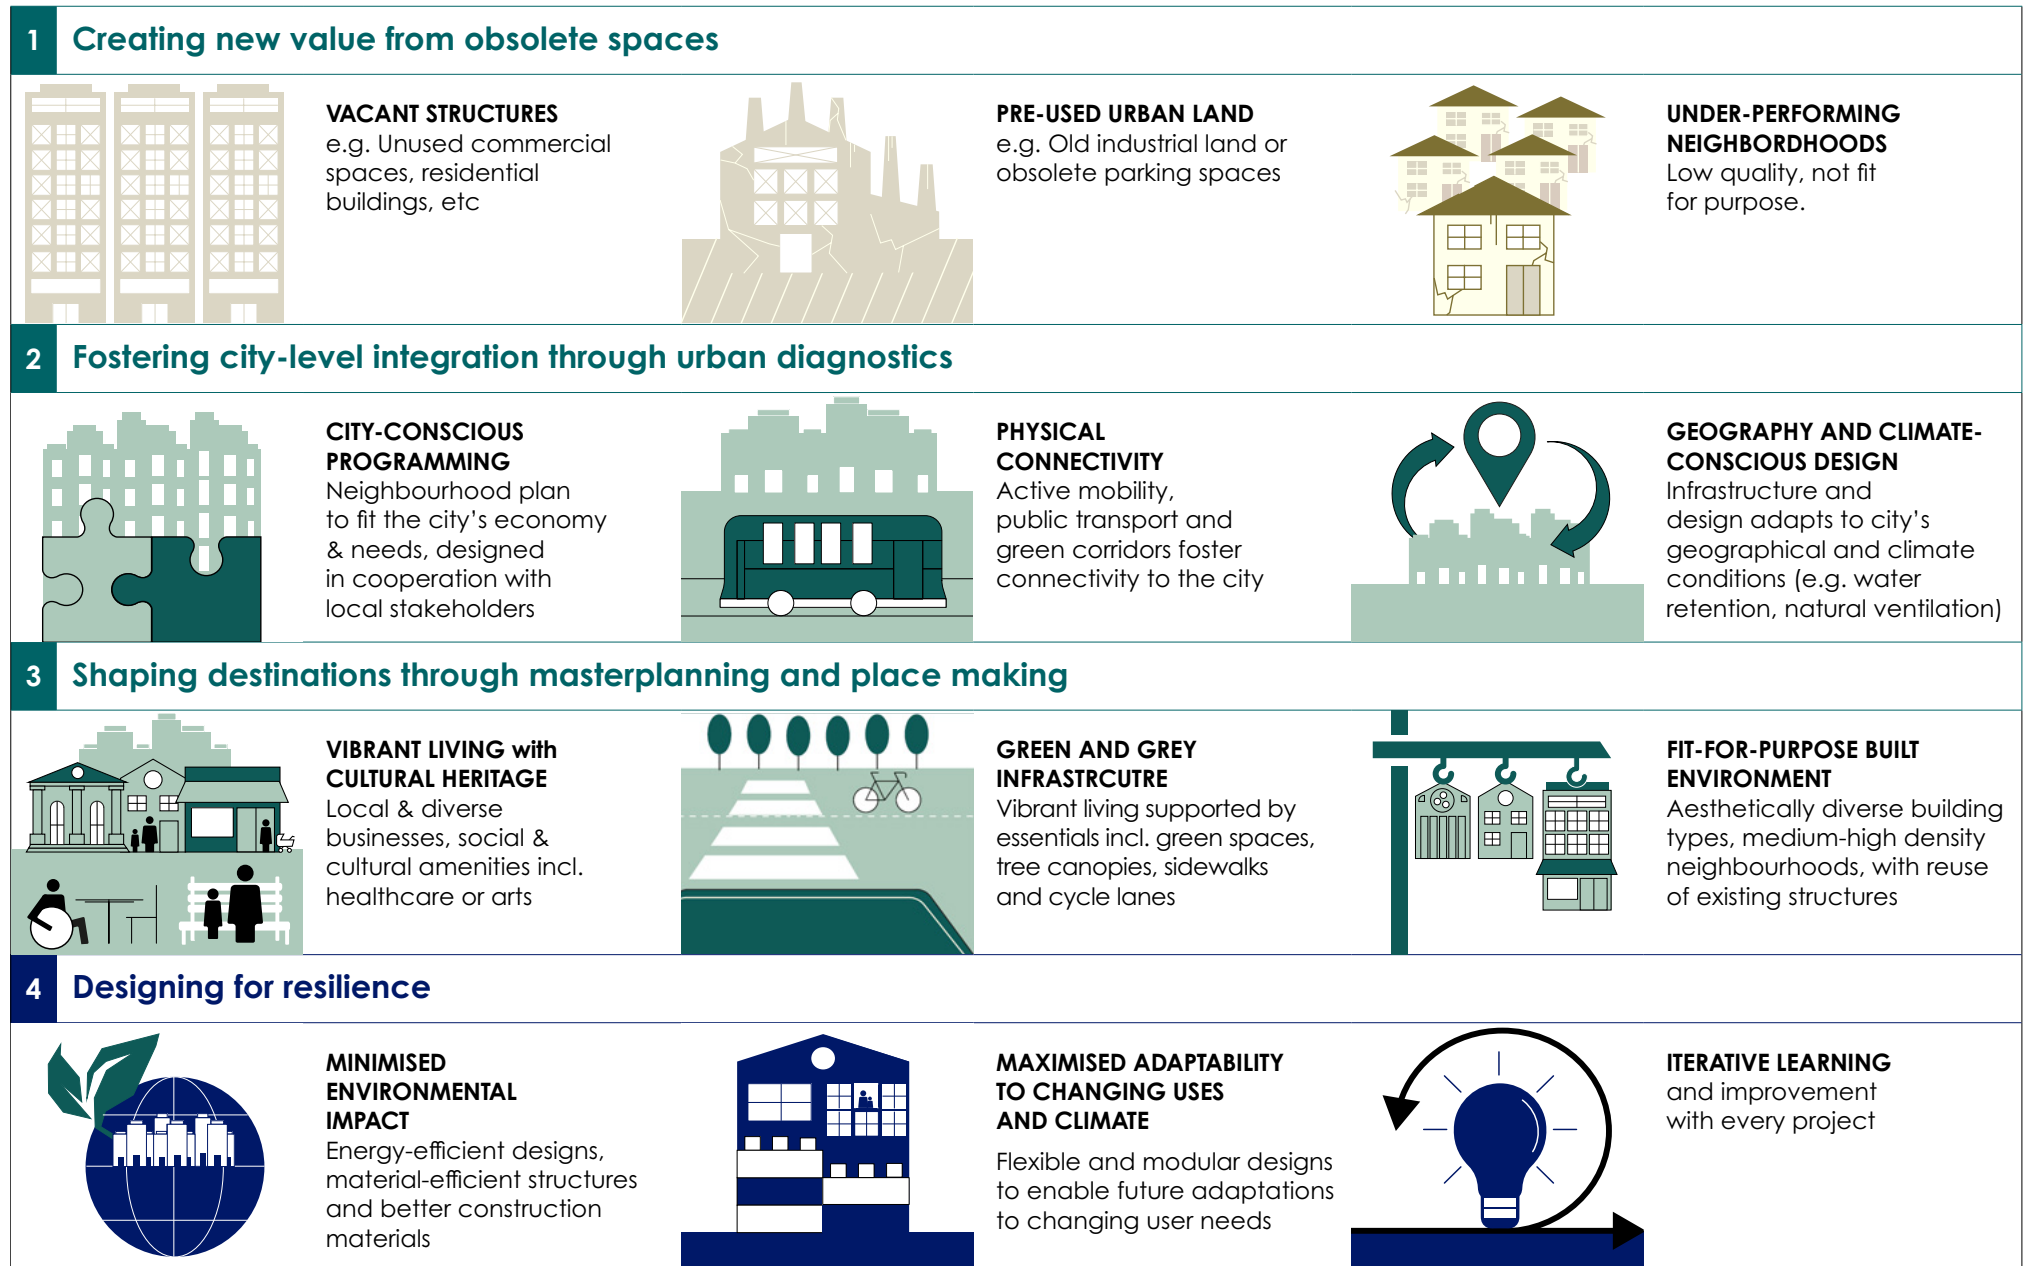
1 Creating new value from obsolete spaces

VACANT STRUCTURES
e.g. Unused commercial spaces, residential buildings, etc

PRE-USED URBAN LAND
e.g. Old industrial land or obsolete parking spaces

UNDER-PERFORMING NEIGHBORDHOODS
Low quality, not fit for purpose.

2 Fostering city-level integration through urban diagnostics

CITY-CONSCIOUS PROGRAMMING
Neighbourhood plan to fit the city's economy & needs, designed in cooperation with local stakeholders

PHYSICAL CONNECTIVITY
Active mobility, public transport and green corridors foster connectivity to the city

GEOGRAPHY AND CLIMATE-CONSCIOUS DESIGN
Infrastructure and design adapts to city's geographical and climate conditions (e.g. water retention, natural ventilation)

3 Shaping destinations through masterplanning and place making

VIBRANT LIVING with CULTURAL HERITAGE
Local & diverse businesses, social & cultural amenities incl. healthcare or arts

GREEN AND GREY INFRASTRCUTRE
Vibrant living supported by essentials incl. green spaces, tree canopies, sidewalks and cycle lanes

FIT-FOR-PURPOSE BUILT ENVIRONMENT
Aesthetically diverse building types, medium-high density neighbourhoods, with reuse of existing structures

4 Designing for resilience

MINIMISED ENVIRONMENTAL IMPACT
Energy-efficient designs, material-efficient structures and better construction materials

MAXIMISED ADAPTABILITY TO CHANGING USES AND CLIMATE
Flexible and modular designs to enable future adaptations to changing user needs

ITERATIVE LEARNING
and improvement with every project